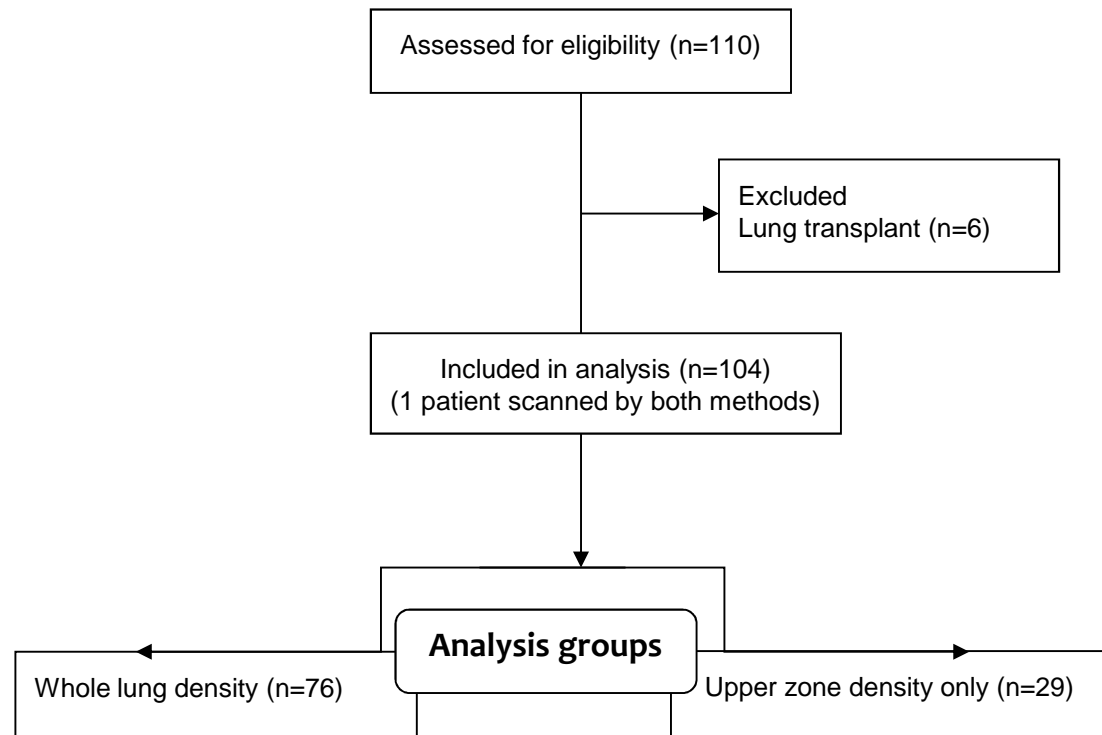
Assessed for eligibility (n=110)

Excluded
Lung transplant (n=6)

Included in analysis (n=104)
(1 patient scanned by both methods)

Analysis groups

Whole lung density (n=76)

Upper zone density only (n=29)